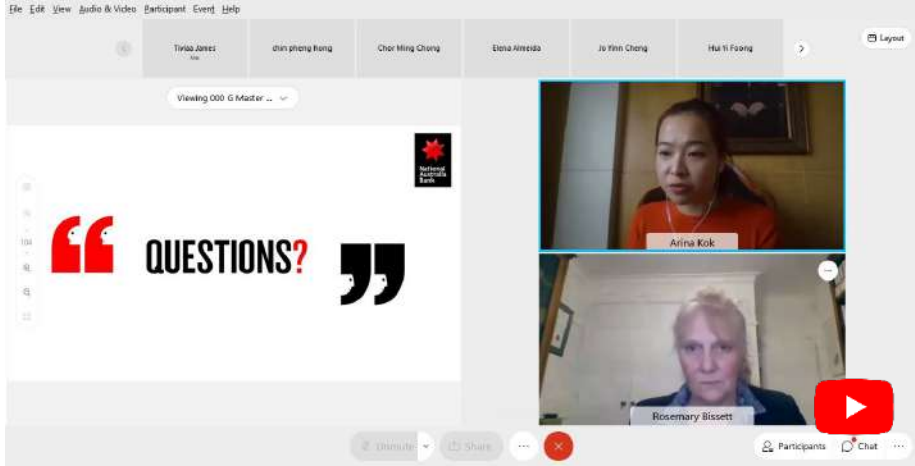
File Edit View Audio & Video Participant Event Help

Tiviaa James
Me

chin pheng hong

Chor Ming Chong

Elena Almeida

Jo Yinn Cheng

Hui Yi Foong

Layout

Viewing 000 G Master ...

National Australia Bank

104

QUESTIONS?

Arina Kok

Rosemary Bissett

Unmute

Share

Participants

Chat